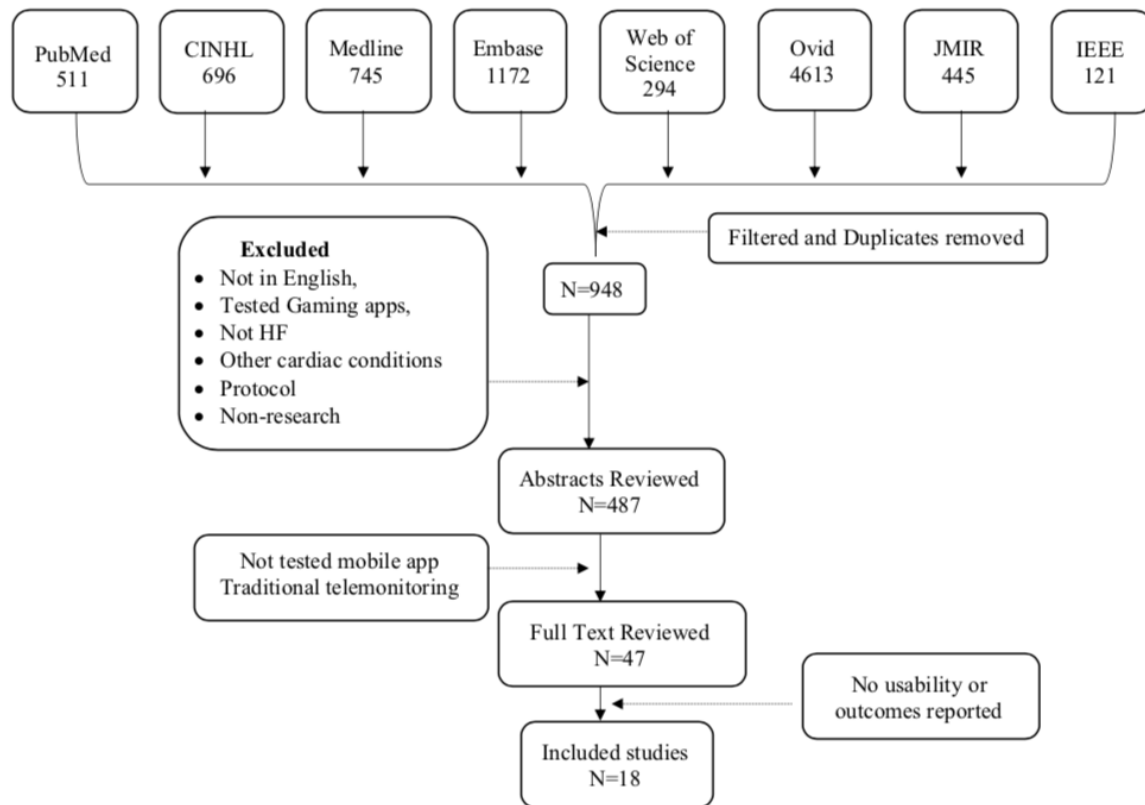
PubMed
511

CINHL
696

Medline
745

Embase
1172

Web of Science
294

Ovid
4613

JMIR
445

IEEE
121

Filtered and Duplicates removed

Excluded
- Not in English,
- Tested Gaming apps,
- Not HF
- Other cardiac conditions
- Protocol
- Non-research

N=948

Abstracts Reviewed
N=487

Not tested mobile app
Traditional telemonitoring

Full Text Reviewed
N=47

No usability or outcomes reported

Included studies
N=18